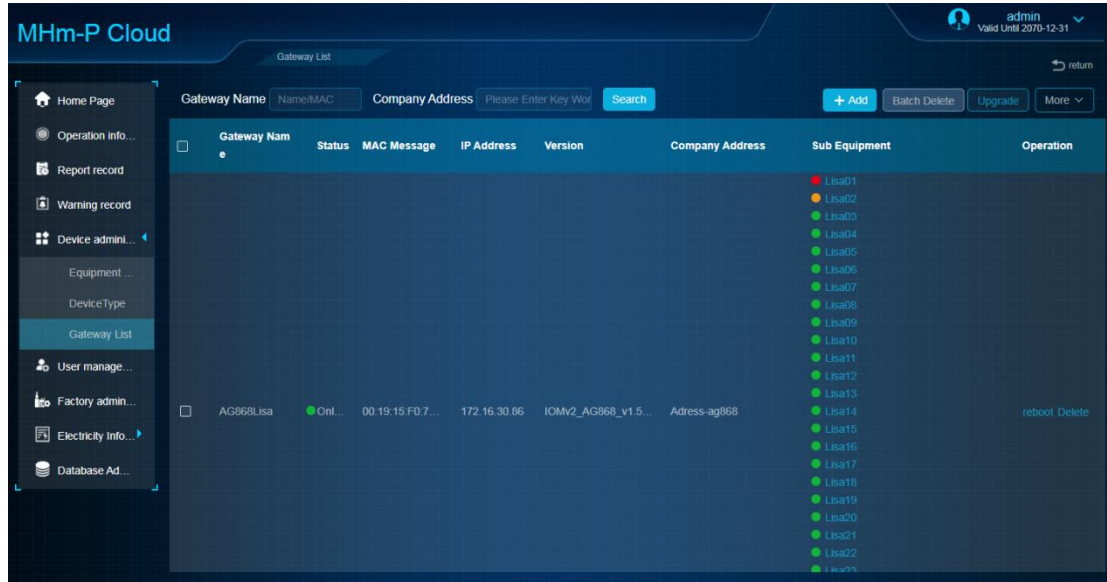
MHm-P Cloud

admin
Valid Until 2070-12-31

Gateway List

return

Home Page
Operation info...
Report record
Warning record
Device admini...
Equipment ...
DeviceType
Gateway List
User manage...
Factory admin...
Electricity Info...
Database Ad...

Gateway Name Name/MAC Company Address Please Enter Key Wor Search

+ Add Batch Delete Upgrade More

| | Gateway Name | Status | MAC Message | IP Address | Version | Company Address | Sub Equipment | Operation |
|---|---|---|---|---|---|---|---|---|
| | AG868Lisa | Onl... | 00:19:15:F0:7... | 172.16.30.86 | IOMv2_AG868_v1.5... | Adress-ag868 | Lisa01 Lisa02 Lisa03 Lisa04 Lisa05 Lisa06 Lisa07 Lisa08 Lisa09 Lisa10 Lisa11 Lisa12 Lisa13 Lisa14 Lisa15 Lisa16 Lisa17 Lisa18 Lisa19 Lisa20 Lisa21 Lisa22 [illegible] | reboot Delete |